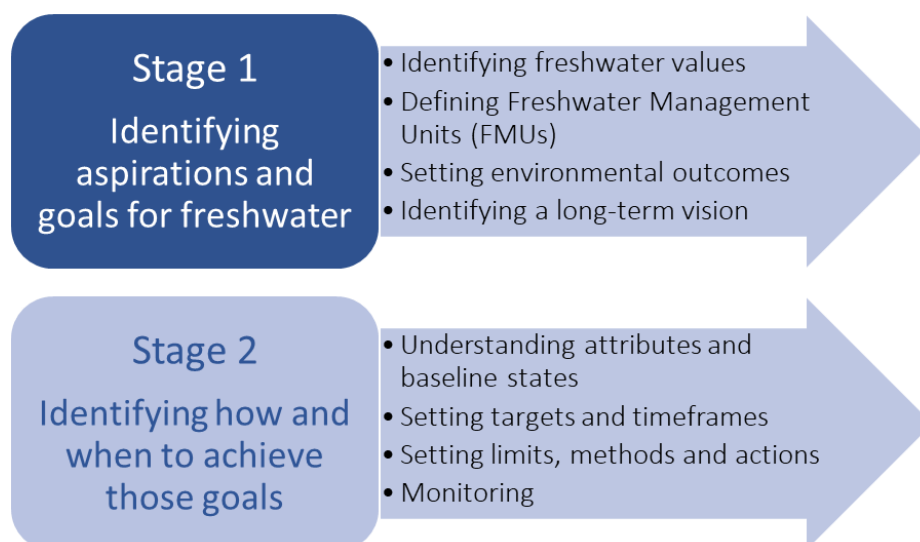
Stage 1

Identifying aspirations and goals for freshwater

- Identifying freshwater values
- Defining Freshwater Management Units (FMUs)
- Setting environmental outcomes
- Identifying a long-term vision

Stage 2

Identifying how and when to achieve those goals

- Understanding attributes and baseline states
- Setting targets and timeframes
- Setting limits, methods and actions
- Monitoring